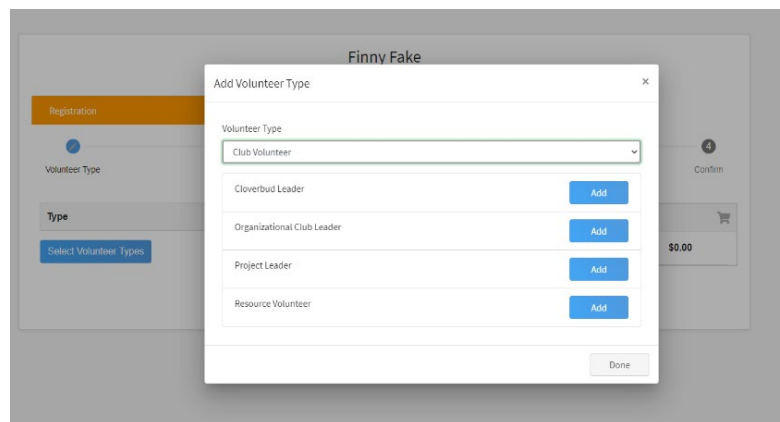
Finny Fake

Registration

Volunteer Type

4

Confirm

Type

Select Volunteer Types

$0.00

Add Volunteer Type

×

Volunteer Type

Club Volunteer

Cloverbud Leader

Add

Organizational Club Leader

Add

Project Leader

Add

Resource Volunteer

Add

Done